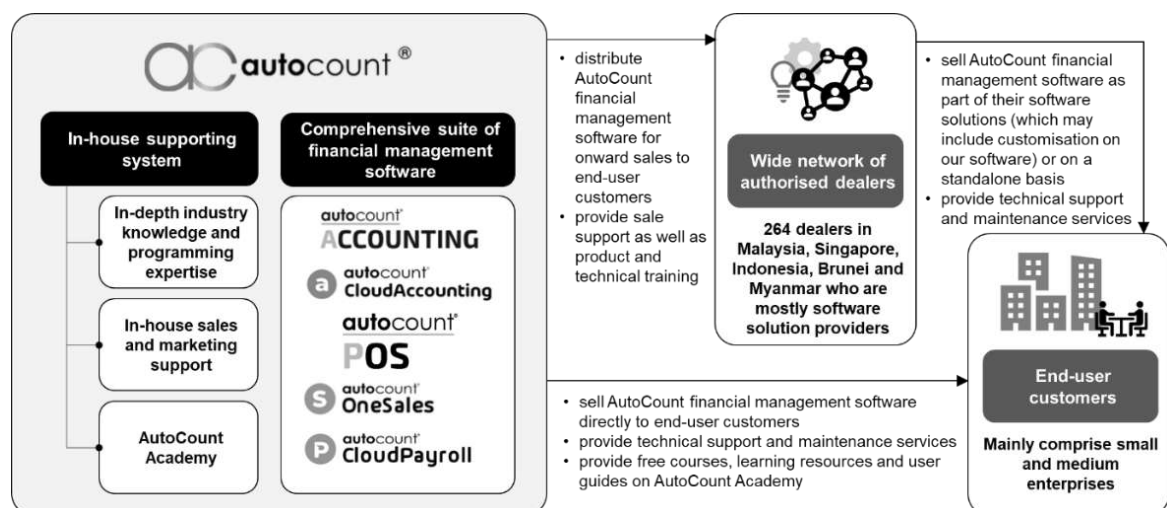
autocount®

In-house supporting system

In-depth industry knowledge and programming expertise

In-house sales and marketing support

AutoCount Academy

Comprehensive suite of financial management software

autocount ACCOUNTING

autocount CloudAccounting

autocount POS

autocount OneSales

autocount CloudPayroll

• distribute AutoCount financial management software for onward sales to end-user customers
• provide sale support as well as product and technical training

Wide network of authorised dealers

264 dealers in Malaysia, Singapore, Indonesia, Brunei and Myanmar who are mostly software solution providers

• sell AutoCount financial management software as part of their software solutions (which may include customisation on our software) or on a standalone basis
• provide technical support and maintenance services

End-user customers

Mainly comprise small and medium enterprises

• sell AutoCount financial management software directly to end-user customers
• provide technical support and maintenance services
• provide free courses, learning resources and user guides on AutoCount Academy